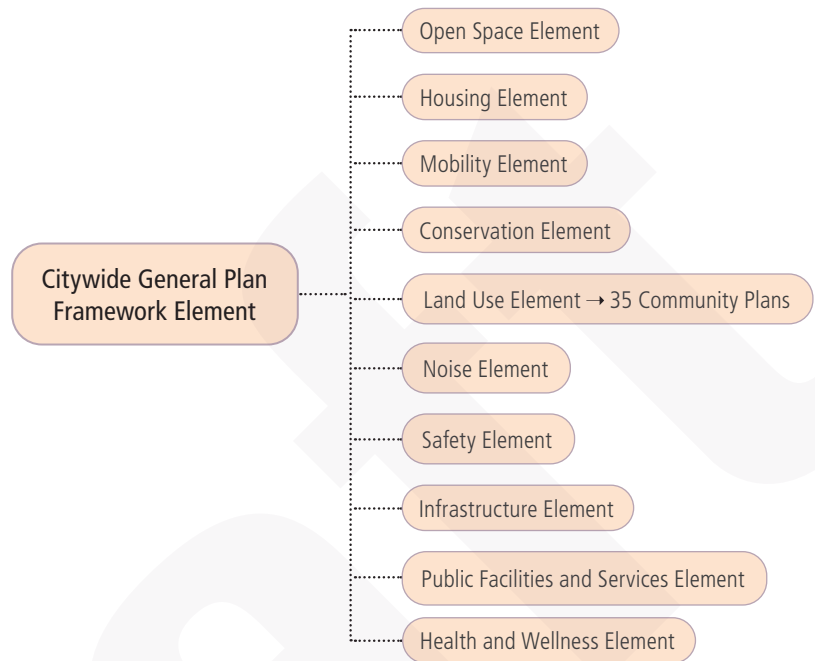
Citywide General Plan Framework Element

Open Space Element

Housing Element

Mobility Element

Conservation Element

Land Use Element → 35 Community Plans

Noise Element

Safety Element

Infrastructure Element

Public Facilities and Services Element

Health and Wellness Element